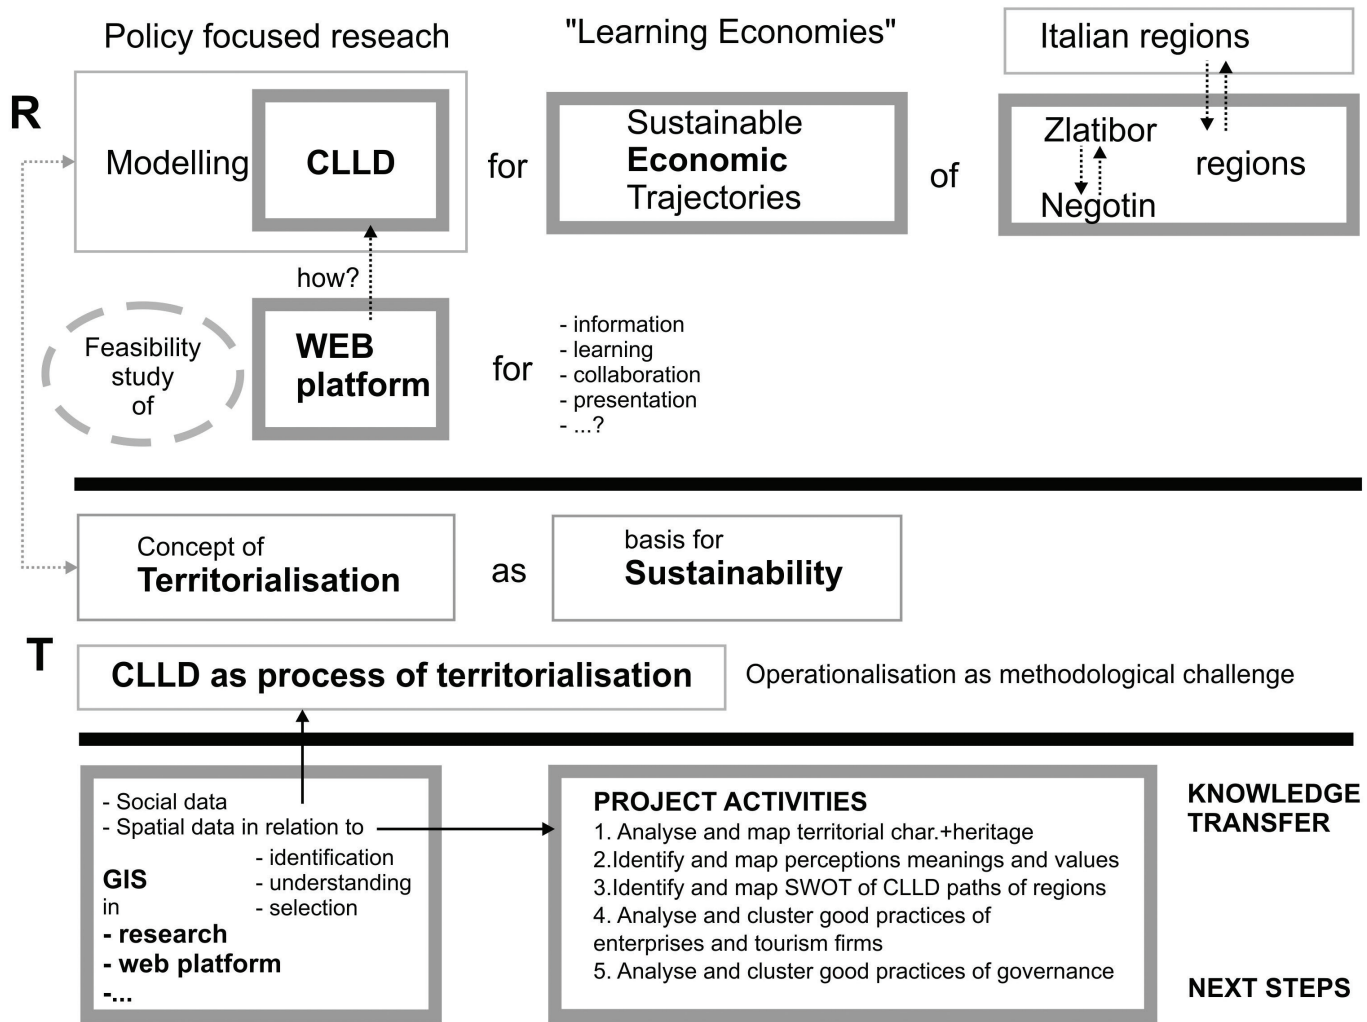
Policy focused reseach

"Learning Economies"

Italian regions

R

Modelling

CLLD

for

Sustainable
Economic
Trajectories

of

Zlatibor

Negotin

regions

how?

Feasibility study of

WEB platform

for

- information
- learning
- collaboration
- presentation
- ...?

Concept of
Territorialisation

as

basis for
Sustainability

T

CLLD as process of territorialisation

Operationalisation as methodological challenge

- Social data
- Spatial data in relation to
- identification
- understanding
- selection

GIS
in
- research
- web platform
-...

PROJECT ACTIVITIES
1. Analyse and map territorial char.+heritage
2.Identify and map perceptions meanings and values
3.Identify and map SWOT of CLLD paths of regions
4. Analyse and cluster good practices of enterprises and tourism firms
5. Analyse and cluster good practices of governance

KNOWLEDGE TRANSFER

NEXT STEPS